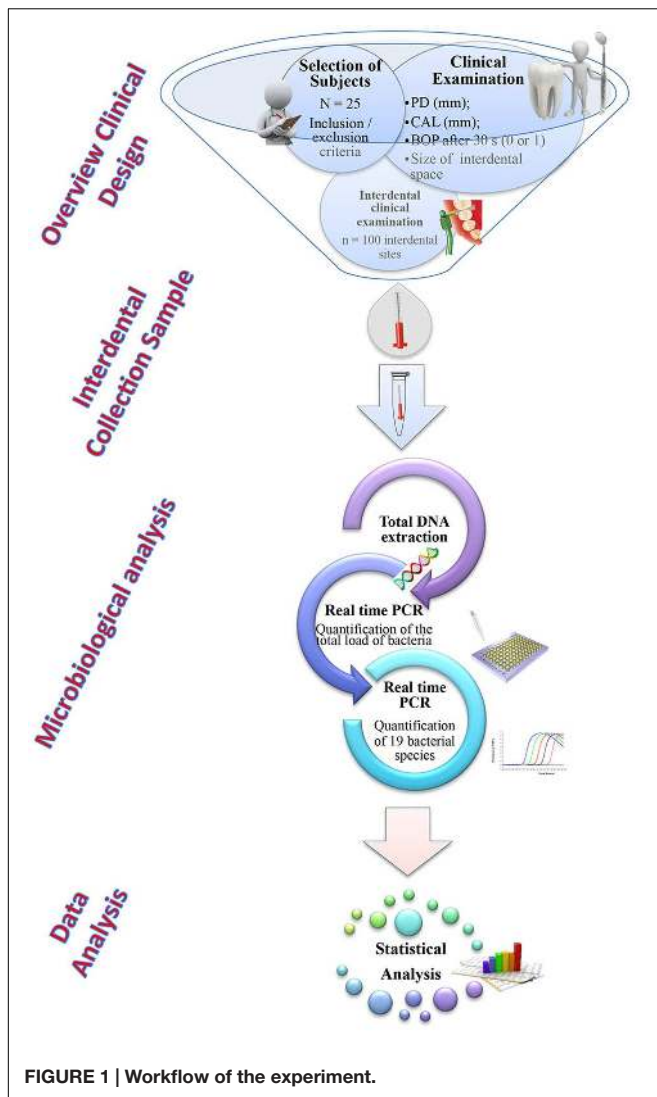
Overview Clinical Design

Selection of Subjects
N = 25
Inclusion / exclusion criteria

Clinical Examination
•PD (mm);
•CAL (mm);
•BOP after 30 s (0 or 1)
•Size of interdental space

Interdental clinical examination
n = 100 interdental sites

Interdental Collection Sample

Microbiological analysis

Total DNA extraction

Real time PCR
Quantification of the total load of bacteria

Real time PCR
Quantification of 19 bacterial species

Data Analysis

Statistical Analysis

FIGURE 1 | Workflow of the experiment.